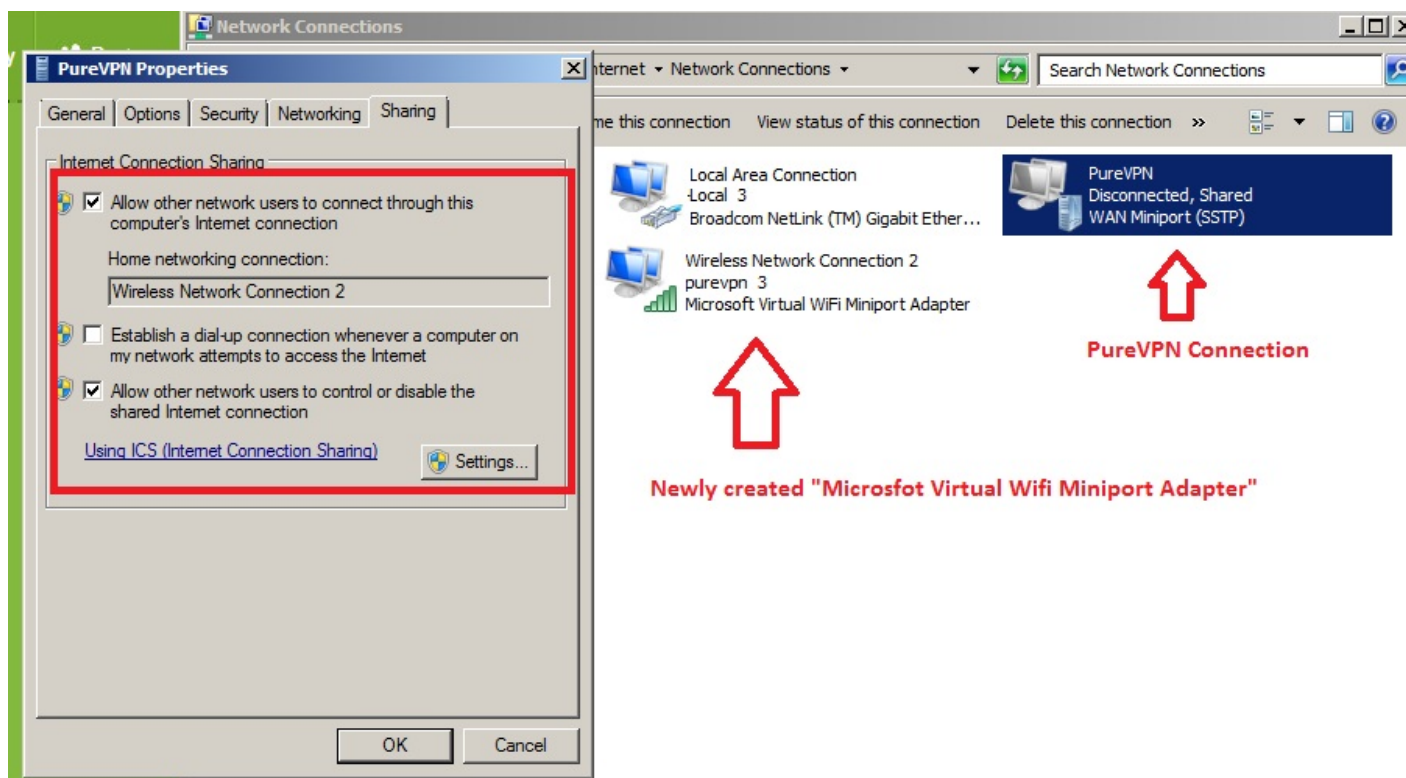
Network Connections

PureVPN Properties

General | Options | Security | Networking | Sharing

Internet Connection Sharing

☑ Allow other network users to connect through this computer's Internet connection

Home networking connection:

Wireless Network Connection 2

☐ Establish a dial-up connection whenever a computer on my network attempts to access the Internet

☑ Allow other network users to control or disable the shared Internet connection

Using ICS (Internet Connection Sharing)

Settings...

OK

Cancel

nternet ▸ Network Connections ▸

Search Network Connections

me this connection   View status of this connection   Delete this connection   »

Local Area Connection
Local 3
Broadcom NetLink (TM) Gigabit Ether...

PureVPN
Disconnected, Shared
WAN Miniport (SSTP)

Wireless Network Connection 2
purevpn 3
Microsoft Virtual WiFi Miniport Adapter

PureVPN Connection

Newly created "Microsfot Virtual Wifi Miniport Adapter"